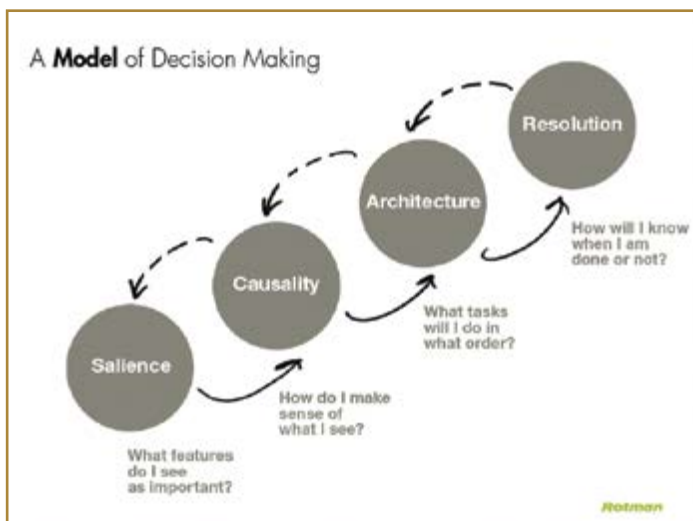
A **Model** of Decision Making

Resolution

Architecture

How will I know when I am done or not?

Causality

What tasks will I do in what order?

Salience

How do I make sense of what I see?

What features do I see as important?

Rotman